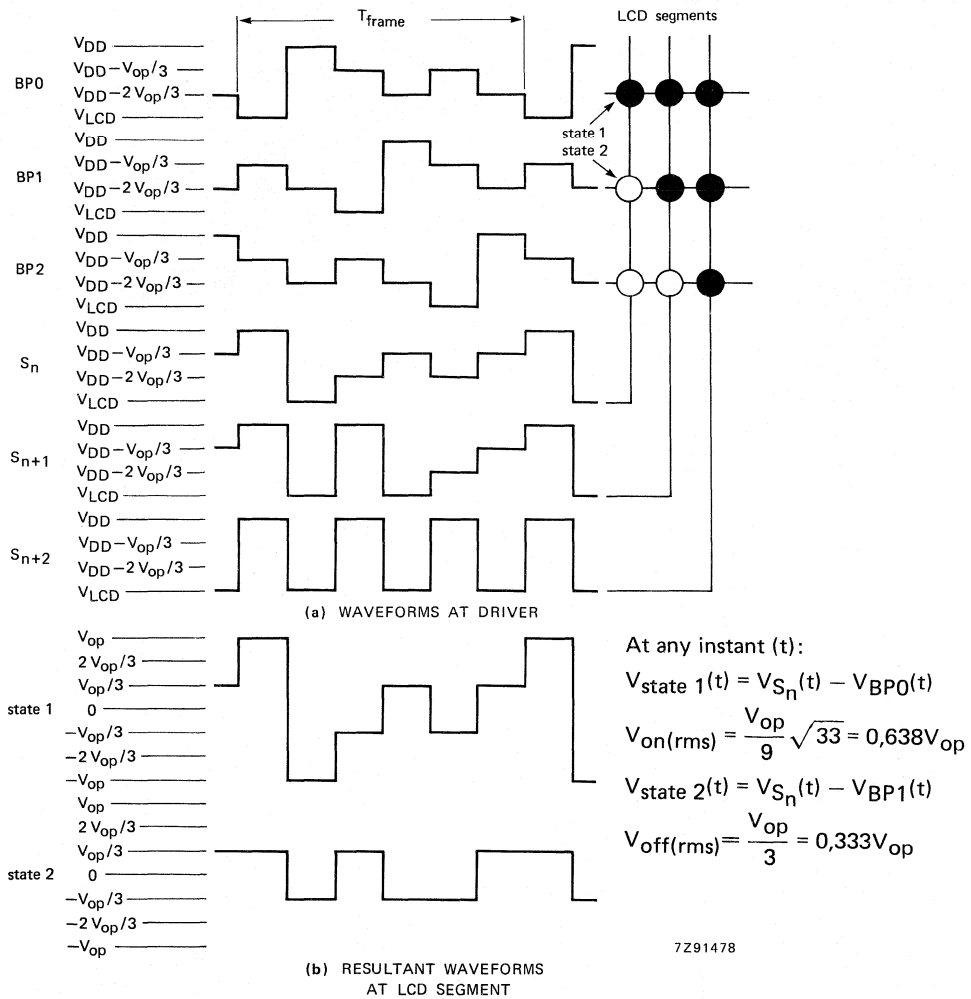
$T_{frame}$

LCD segments

BP0
$V_{DD}$
$V_{DD} - V_{op}/3$
$V_{DD} - 2V_{op}/3$
$V_{LCD}$

state 1
state 2

BP1
$V_{DD}$
$V_{DD} - V_{op}/3$
$V_{DD} - 2V_{op}/3$
$V_{LCD}$

BP2
$V_{DD}$
$V_{DD} - V_{op}/3$
$V_{DD} - 2V_{op}/3$
$V_{LCD}$

$S_n$
$V_{DD}$
$V_{DD} - V_{op}/3$
$V_{DD} - 2V_{op}/3$
$V_{LCD}$

$S_{n+1}$
$V_{DD}$
$V_{DD} - V_{op}/3$
$V_{DD} - 2V_{op}/3$
$V_{LCD}$

$S_{n+2}$
$V_{DD}$
$V_{DD} - V_{op}/3$
$V_{DD} - 2V_{op}/3$
$V_{LCD}$

(a) WAVEFORMS AT DRIVER

state 1
$V_{op}$
$2V_{op}/3$
$V_{op}/3$
0
$-V_{op}/3$
$-2V_{op}/3$
$-V_{op}$

state 2
$V_{op}$
$2V_{op}/3$
$V_{op}/3$
0
$-V_{op}/3$
$-2V_{op}/3$
$-V_{op}$

At any instant (t):

$V_{state\ 1}(t) = V_{S_n}(t) - V_{BP0}(t)$

$V_{on(rms)} = \frac{V_{op}}{9}\sqrt{33} = 0,638V_{op}$

$V_{state\ 2}(t) = V_{S_n}(t) - V_{BP1}(t)$

$V_{off(rms)} = \frac{V_{op}}{3} = 0,333V_{op}$

7Z91478

(b) RESULTANT WAVEFORMS AT LCD SEGMENT